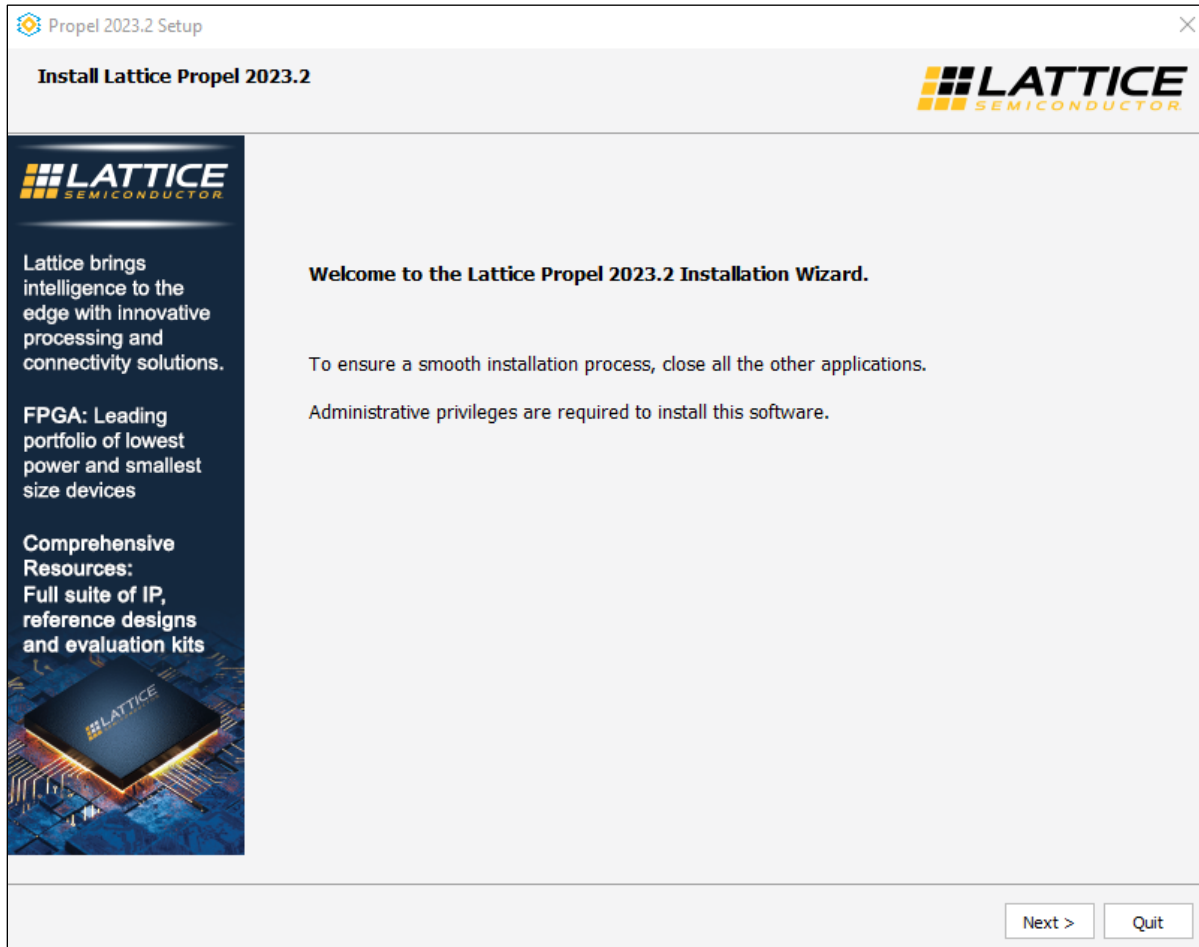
Propel 2023.2 Setup

Install Lattice Propel 2023.2

LATTICE SEMICONDUCTOR

LATTICE SEMICONDUCTOR

Lattice brings intelligence to the edge with innovative processing and connectivity solutions.

FPGA: Leading portfolio of lowest power and smallest size devices

Comprehensive Resources: Full suite of IP, reference designs and evaluation kits

LATTICE

Welcome to the Lattice Propel 2023.2 Installation Wizard.

To ensure a smooth installation process, close all the other applications.

Administrative privileges are required to install this software.

Next >

Quit